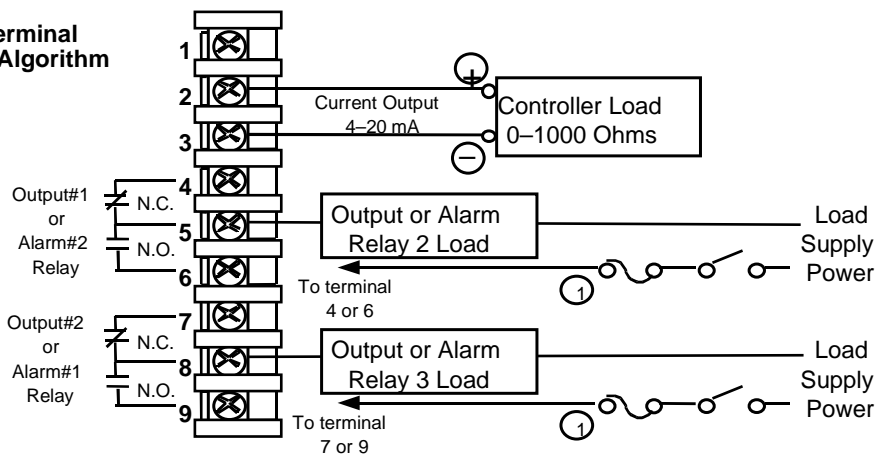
erminal
Algorithm

1
2
3
4
5
6
7
8
9

+
Current Output
4–20 mA
Controller Load
0–1000 Ohms
−

Output#1
or
Alarm#2
Relay
N.C.
N.O.
Output or Alarm
Relay 2 Load
Load
Supply
Power
To terminal
4 or 6
1

Output#2
or
Alarm#1
Relay
N.C.
N.O.
Output or Alarm
Relay 3 Load
Load
Supply
Power
To terminal
7 or 9
1